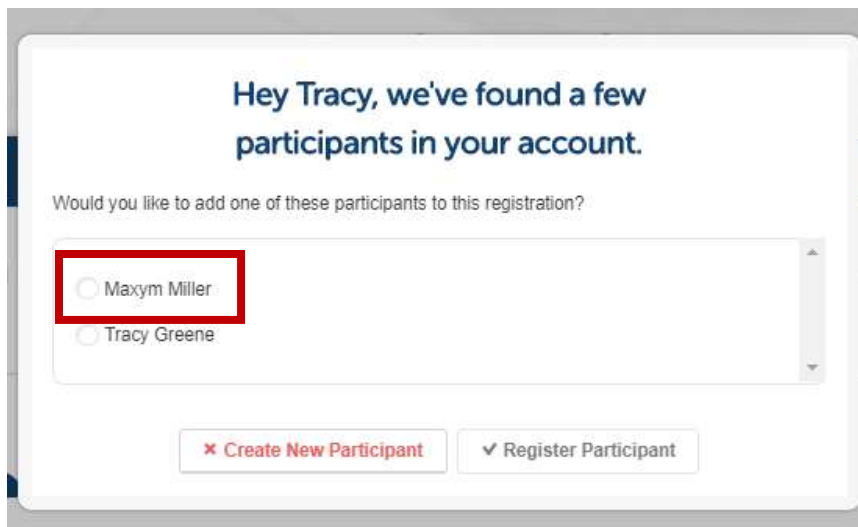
Hey Tracy, we've found a few participants in your account.

Would you like to add one of these participants to this registration?

Maxym Miller

Tracy Greene

✖ Create New Participant

✔ Register Participant